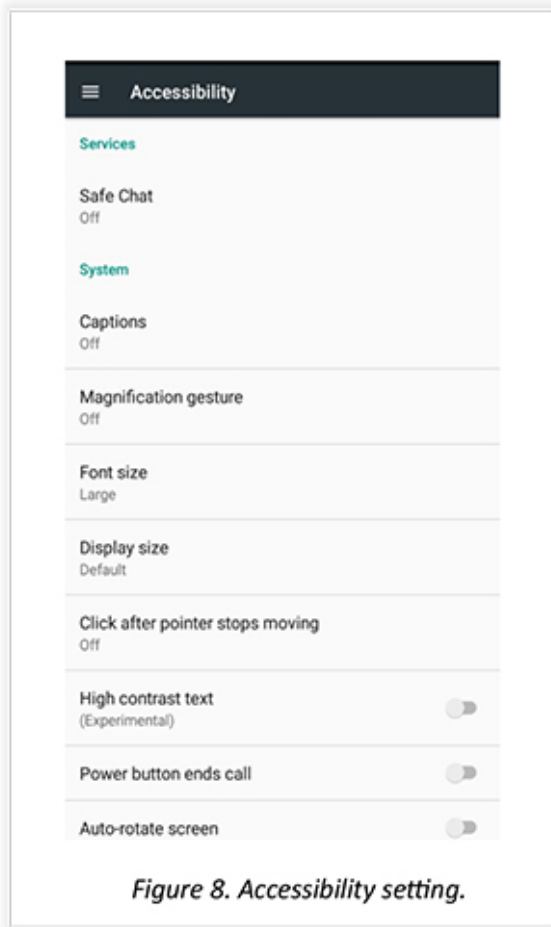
Accessibility

Services

Safe Chat
Off

System

Captions
Off

Magnification gesture
Off

Font size
Large

Display size
Default

Click after pointer stops moving
Off

High contrast text
(Experimental)

Power button ends call

Auto-rotate screen

Figure 8. Accessibility setting.